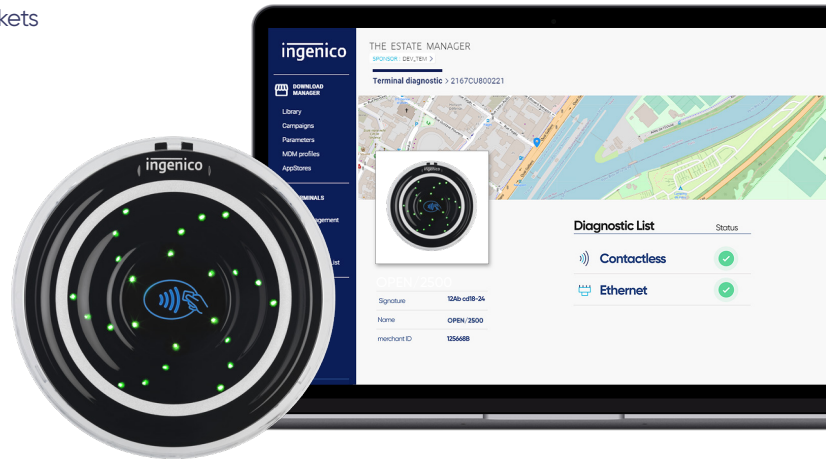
kets

ingenico

THE ESTATE MANAGER
SPONSOR DEV_TEM >

Terminal diagnostic > 2167CU800221

DOWNLOAD MANAGER
Library
Campaigns
Parameters
MDM profiles
AppStores

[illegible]MINALS
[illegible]gement
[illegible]ist

OPEN/2500
Signature 12Ab cd18-24
Name OPEN/2500
merchant ID 125668B

Diagnostic List Status
Contactless
Ethernet

ingenico